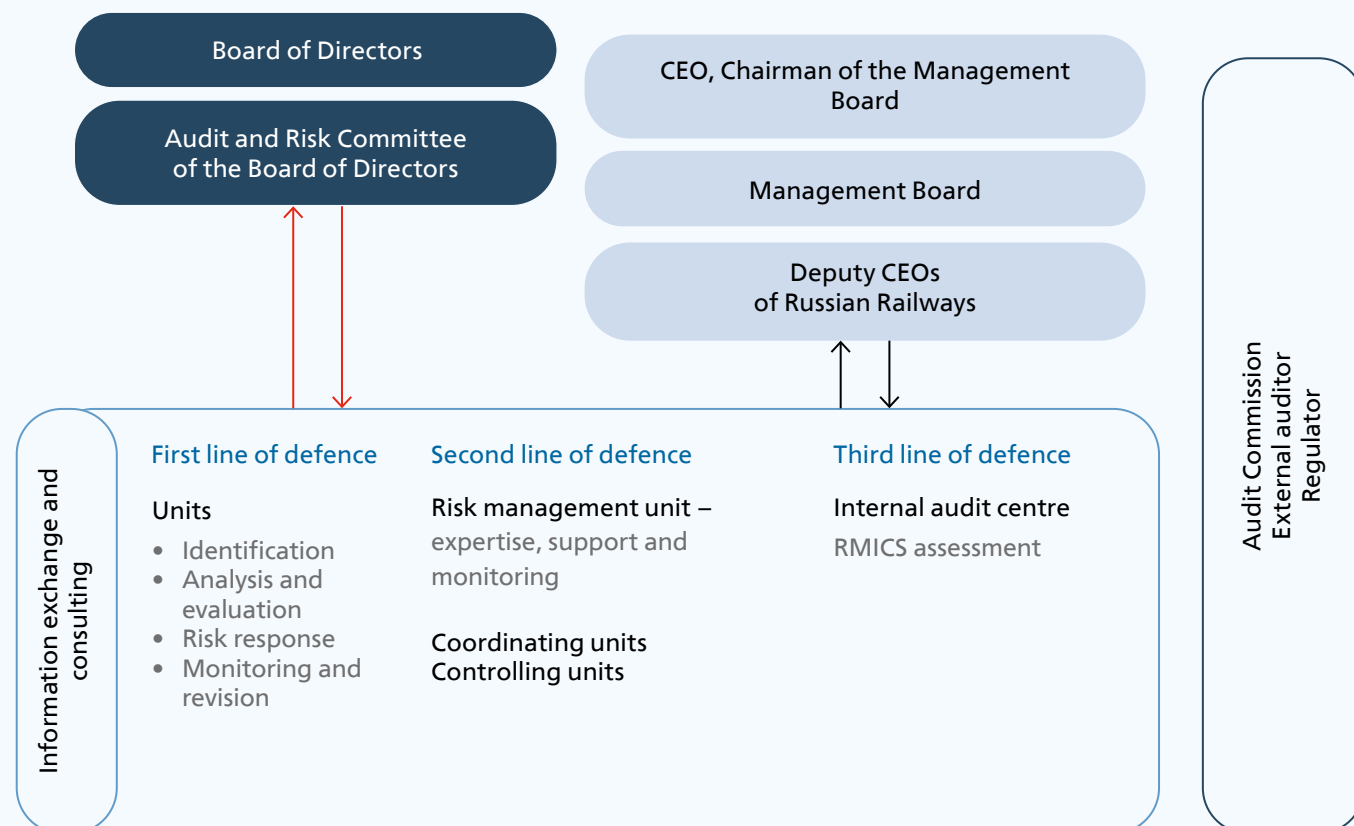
Board of Directors

Audit and Risk Committee of the Board of Directors

CEO, Chairman of the Management Board

Management Board

Deputy CEOs of Russian Railways

Audit Commission
External auditor
Regulator

Information exchange and consulting

First line of defence

Units

- Identification
- Analysis and evaluation
- Risk response
- Monitoring and revision

Second line of defence

Risk management unit – expertise, support and monitoring

Coordinating units
Controlling units

Third line of defence

Internal audit centre

RMICS assessment